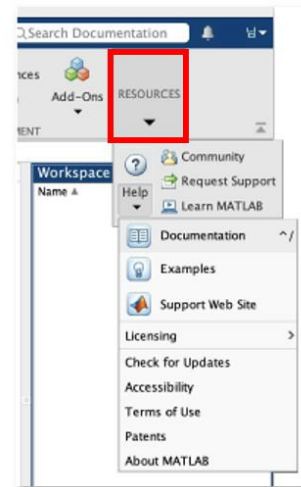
Search Documentation

nces

Add-Ons

RESOURCES

MENT

Workspace

Name ▲

Help

Community

Request Support

Learn MATLAB

Documentation

Examples

Support Web Site

Licensing

Check for Updates

Accessibility

Terms of Use

Patents

About MATLAB